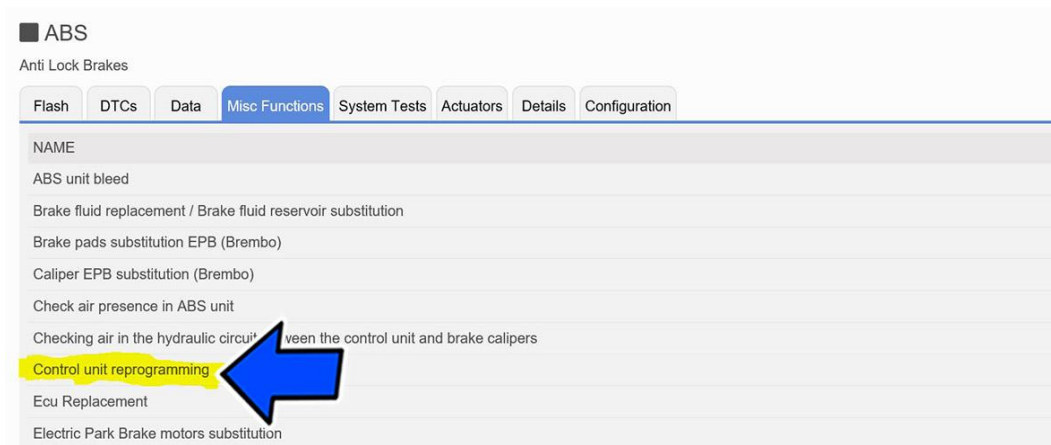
ABS

Anti Lock Brakes

Flash | DTCs | Data | Misc Functions | System Tests | Actuators | Details | Configuration

| NAME |
|---|
| ABS unit bleed |
| Brake fluid replacement / Brake fluid reservoir substitution |
| Brake pads substitution EPB (Brembo) |
| Caliper EPB substitution (Brembo) |
| Check air presence in ABS unit |
| Checking air in the hydraulic circui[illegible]veen the control unit and brake calipers |
| Control unit reprogramming |
| Ecu Replacement |
| Electric Park Brake motors substitution |